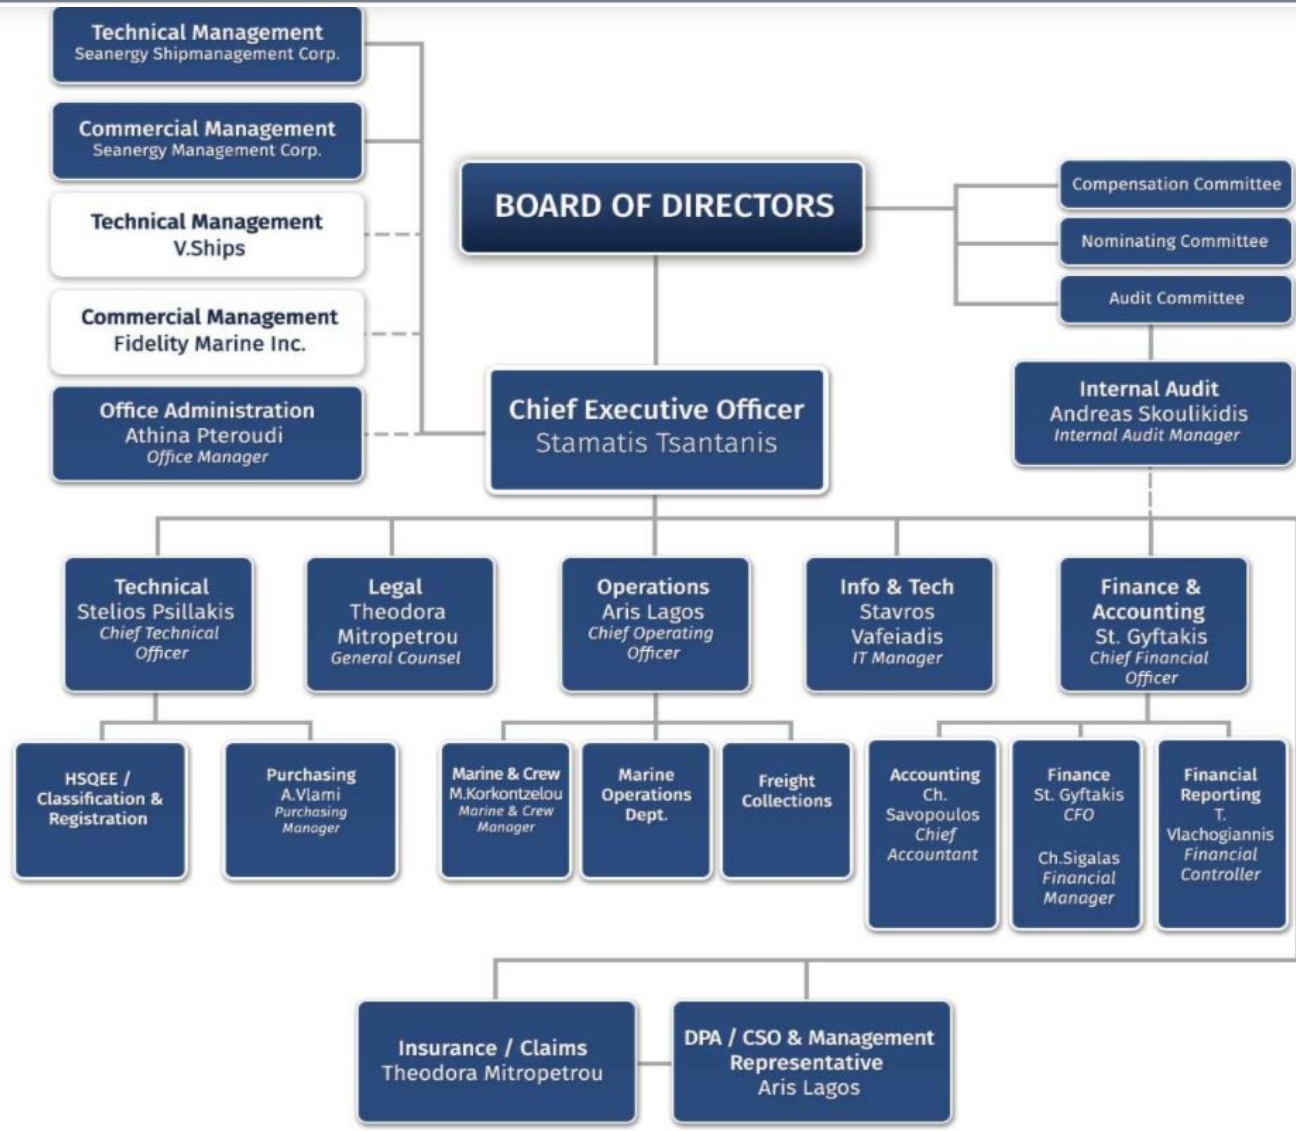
Technical Management
Seanergy Shipmanagement Corp.

Commercial Management
Seanergy Management Corp.

Technical Management
V.Ships

Commercial Management
Fidelity Marine Inc.

Office Administration
Athina Pteroudi
Office Manager

BOARD OF DIRECTORS

Compensation Committee

Nominating Committee

Audit Committee

Internal Audit
Andreas Skoulikidis
Internal Audit Manager

Chief Executive Officer
Stamatis Tsantanis

Technical
Stelios Psillakis
Chief Technical Officer

Legal
Theodora Mitropetrou
General Counsel

Operations
Aris Lagos
Chief Operating Officer

Info & Tech
Stavros Vafeiadis
IT Manager

Finance & Accounting
St. Gyftakis
Chief Financial Officer

HSQEE / Classification & Registration

Purchasing
A.Vlami
Purchasing Manager

Marine & Crew
M.Korkontzelou
Marine & Crew Manager

Marine Operations Dept.

Freight Collections

Accounting
Ch. Savopoulos
Chief Accountant

Finance
St. Gyftakis
CFO

Ch.Sigalas
Financial Manager

Financial Reporting
T. Vlachogiannis
Financial Controller

Insurance / Claims
Theodora Mitropetrou

DPA / CSO & Management Representative
Aris Lagos